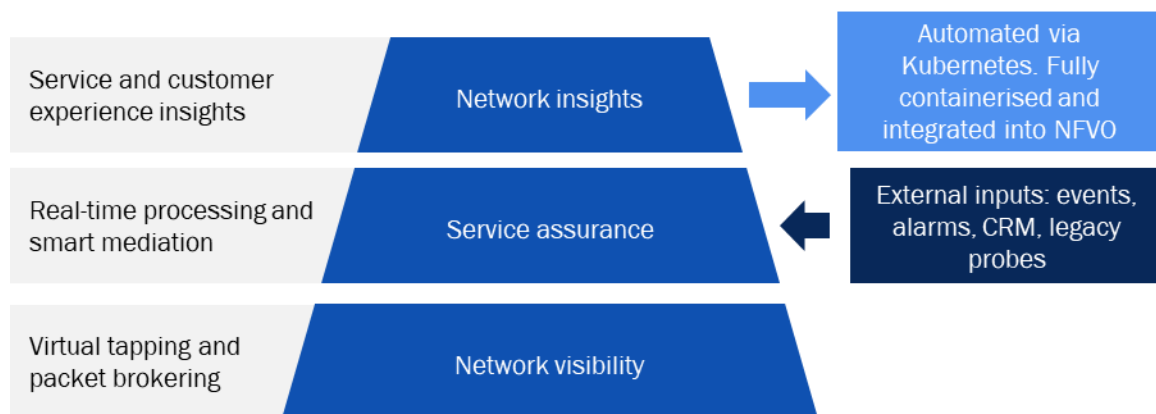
Service and customer experience insights

Network insights

Automated via Kubernetes. Fully containerised and integrated into NFVO

Real-time processing and smart mediation

Service assurance

External inputs: events, alarms, CRM, legacy probes

Virtual tapping and packet brokering

Network visibility